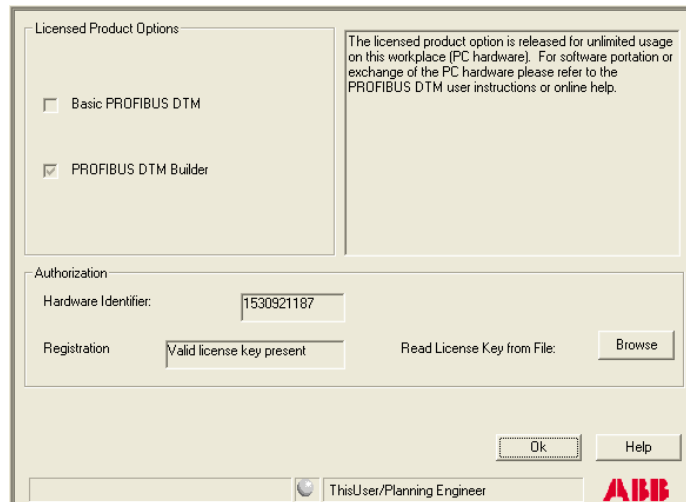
Licensed Product Options

Basic PROFIBUS DTM

PROFIBUS DTM Builder

The licensed product option is released for unlimited usage on this workplace (PC hardware). For software portation or exchange of the PC hardware please refer to the PROFIBUS DTM user instructions or online help.

Authorization

Hardware Identifier: 1530921187

Registration Valid license key present

Read License Key from File: Browse

Ok Help

ThisUser/Planning Engineer

ABB